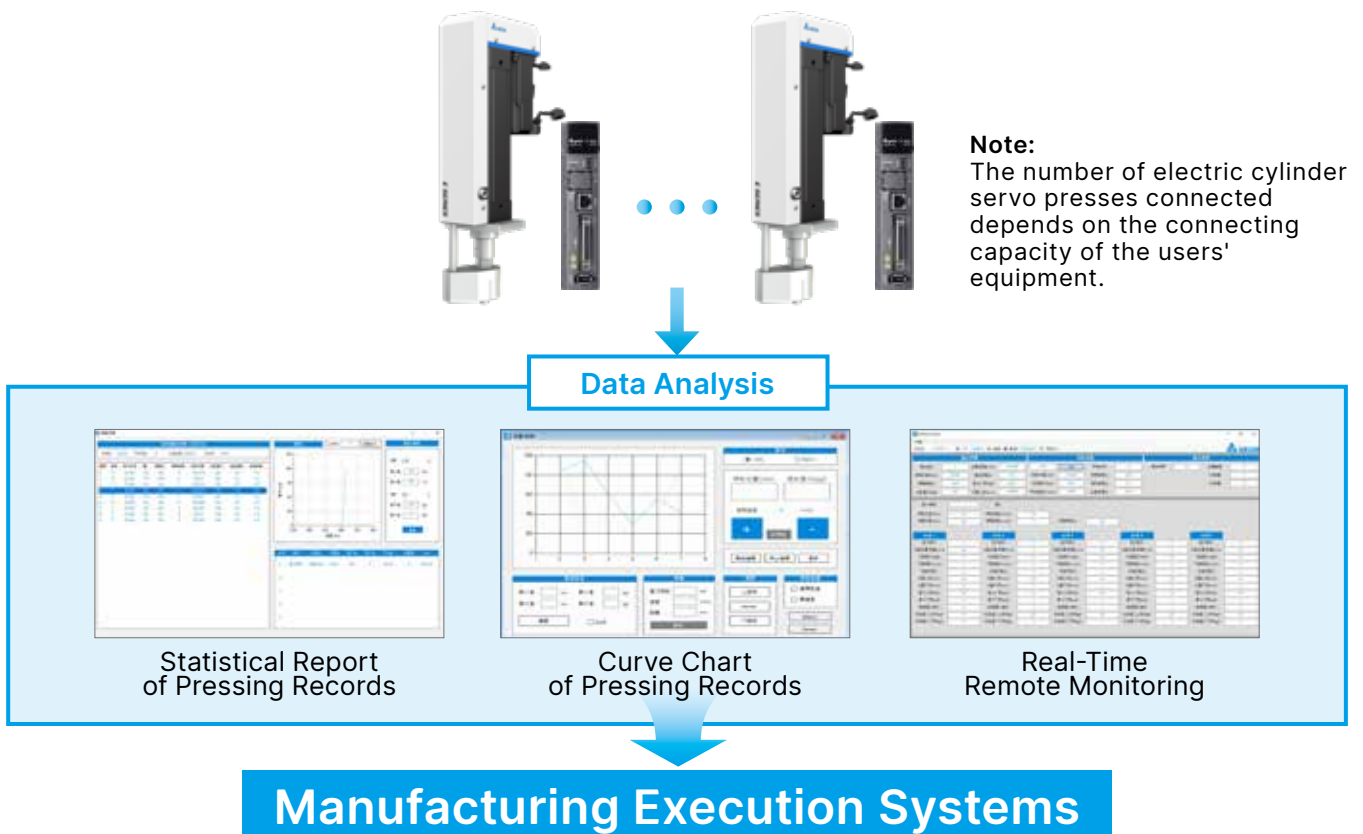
Note:
The number of electric cylinder servo presses connected depends on the connecting capacity of the users' equipment.

Data Analysis

Statistical Report of Pressing Records

Curve Chart of Pressing Records

Real-Time Remote Monitoring

Manufacturing Execution Systems